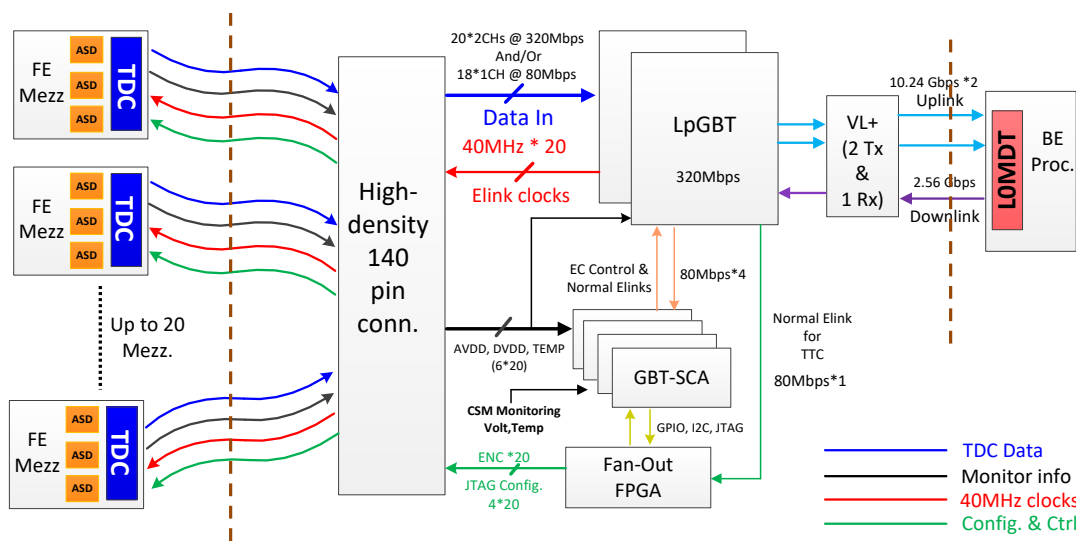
FE Mezz
ASD
ASD
ASD
TDC

FE Mezz
ASD
ASD
ASD
TDC

Up to 20 Mezz.

FE Mezz
ASD
ASD
ASD
TDC

High-density 140 pin conn.

20*2CHs @ 320Mbps
And/Or
18*1CH @ 80Mbps

Data In

40MHz * 20

Elink clocks

LpGBT

320Mbps

VL+ (2 Tx & 1 Rx)

10.24 Gbps *2
Uplink

2.56 Gbps
Downlink

L0MDT

BE Proc.

EC Control & Normal Elinks

80Mbps*4

AVDD, DVDD, TEMP (6*20)

GBT-SCA

Normal Elink for TTC

80Mbps*1

CSM Monitoring Volt,Temp

GPIO, I2C, JTAG

ENC *20

JTAG Config. 4*20

Fan-Out FPGA

TDC Data
Monitor info
40MHz clocks
Config. & Ctrl